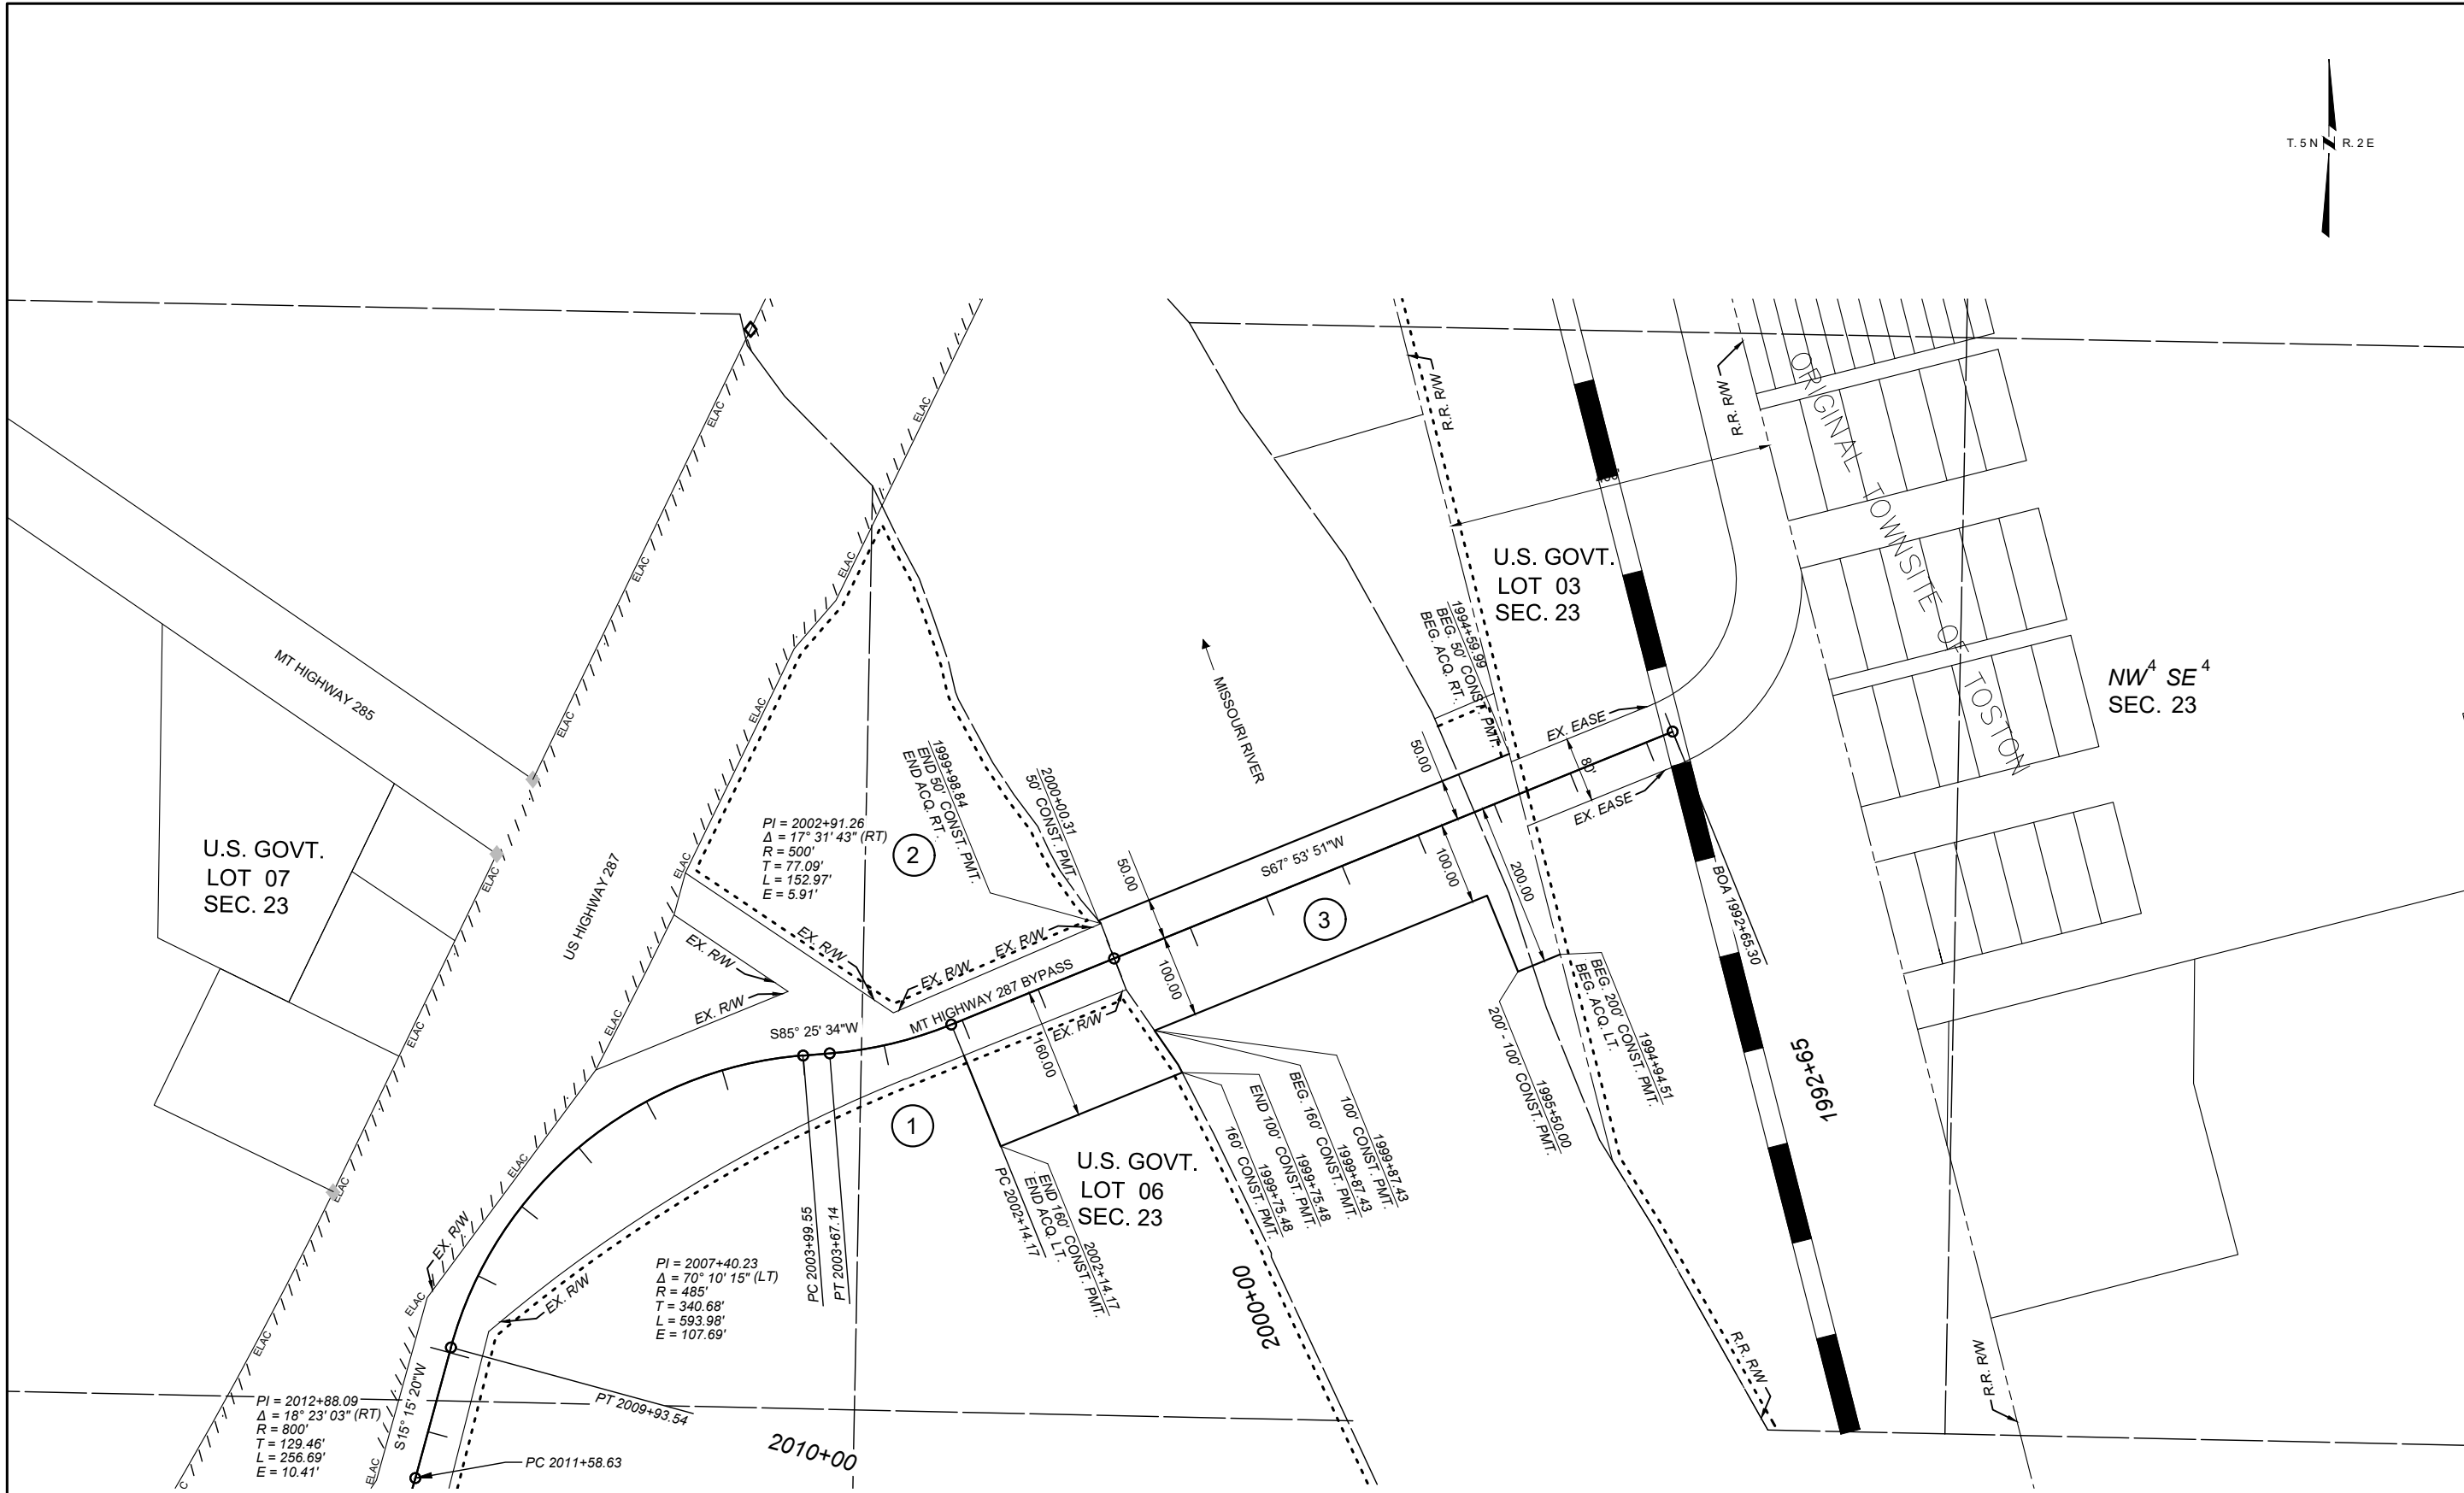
T. 5 N
R. 2 E

MT HIGHWAY 285

U.S. GOVT.
LOT 07
SEC. 23

US HIGHWAY 287

ELAC

PI = 2002+91.26
Δ = 17° 31' 43" (RT)
R = 500'
T = 77.09'
L = 152.97'
E = 5.91'

2

1999+98.84
END 50' CONST. PMT.
END ACQ. RT.

2000+00.31
50' CONST. PMT.

MISSOURI RIVER

R.R. R/W

U.S. GOVT.
LOT 03
SEC. 23

1994+59.99
BEG. 50' CONST. PMT.
BEG. ACQ. RT.

R.R. R/W

ORIGINAL TOWNSITE OF TOSTON

NW$^4$ SE$^4$
SEC. 23

EX. EASE

EX. EASE

80'

50.00

S67° 53' 51"W

50.00

100.00

3

200.00

BOA 1992+65.30

EX. R/W

EX. R/W

EX. R/W

EX. R/W

EX. R/W

EX. R/W

MT HIGHWAY 287 BYPASS

S85° 25' 34"W

100.00

EX. R/W

160.00

1

BEG. 200' CONST. PMT.
BEG. ACQ. LT.
1994+94.51

200' - 100' CONST. PMT.
1995+50.00

1992+65

U.S. GOVT.
LOT 06
SEC. 23

END 100' CONST. PMT.
1999+75.48

BEG. 160' CONST. PMT.
1999+87.43

100' CONST. PMT.
1999+87.43

160' CONST. PMT.
1999+75.48

PC 2002+14.17

END 160' CONST. PMT.
END ACQ. LT.
2002+14.17

PC 2003+99.55

PT 2003+67.14

PI = 2007+40.23
Δ = 70° 10' 15" (LT)
R = 485'
T = 340.68'
L = 593.98'
E = 107.69'

2000+00

EX. R/W

EX. R/W

PT 2009+93.54

2010+00

S15° 15' 20"W

PI = 2012+88.09
Δ = 18° 23' 03" (RT)
R = 800'
T = 129.46'
L = 256.69'
E = 10.41'

PC 2011+58.63

R.R. R/W

R.R. R/W